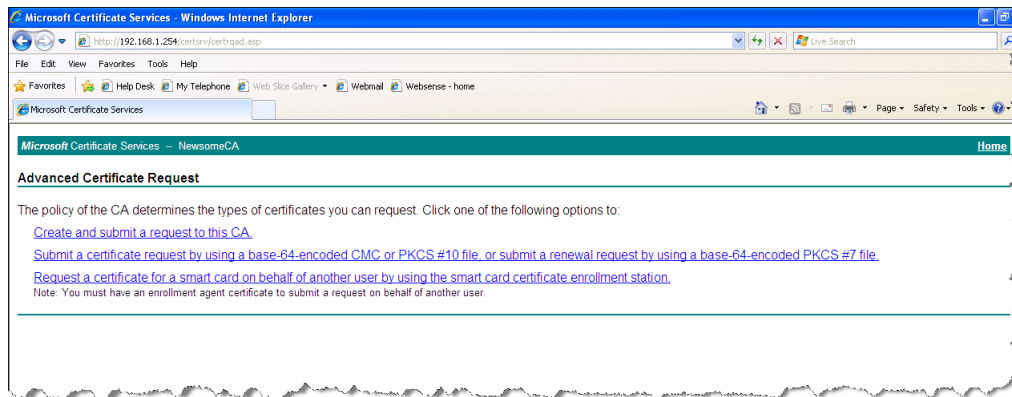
Microsoft Certificate Services - Windows Internet Explorer

http://192.168.1.254/certsrv/certrqad.asp

Live Search

File Edit View Favorites Tools Help

Favorites Help Desk My Telephone Web Slice Gallery Webmail Websense - home

Microsoft Certificate Services

Page Safety Tools

Microsoft Certificate Services -- NewsomeCA

Home

Advanced Certificate Request

The policy of the CA determines the types of certificates you can request. Click one of the following options to:

Create and submit a request to this CA.

Submit a certificate request by using a base-64-encoded CMC or PKCS #10 file, or submit a renewal request by using a base-64-encoded PKCS #7 file.

Request a certificate for a smart card on behalf of another user by using the smart card certificate enrollment station.

Note: You must have an enrollment agent certificate to submit a request on behalf of another user.